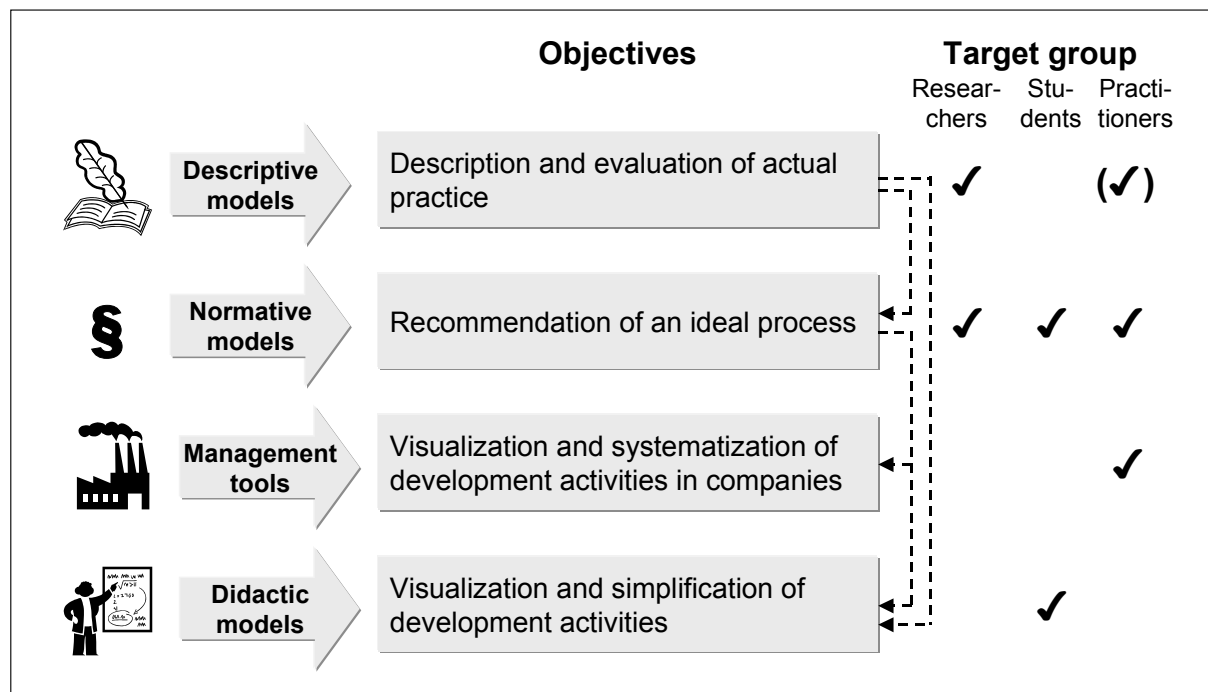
Objectives

Target group

| | Researchers | Students | Practitioners |
|---|---|---|---|
| Descriptive models — Description and evaluation of actual practice | ✓ | | (✓) |
| Normative models — Recommendation of an ideal process | ✓ | ✓ | ✓ |
| Management tools — Visualization and systematization of development activities in companies | | | ✓ |
| Didactic models — Visualization and simplification of development activities | | ✓ | |

§